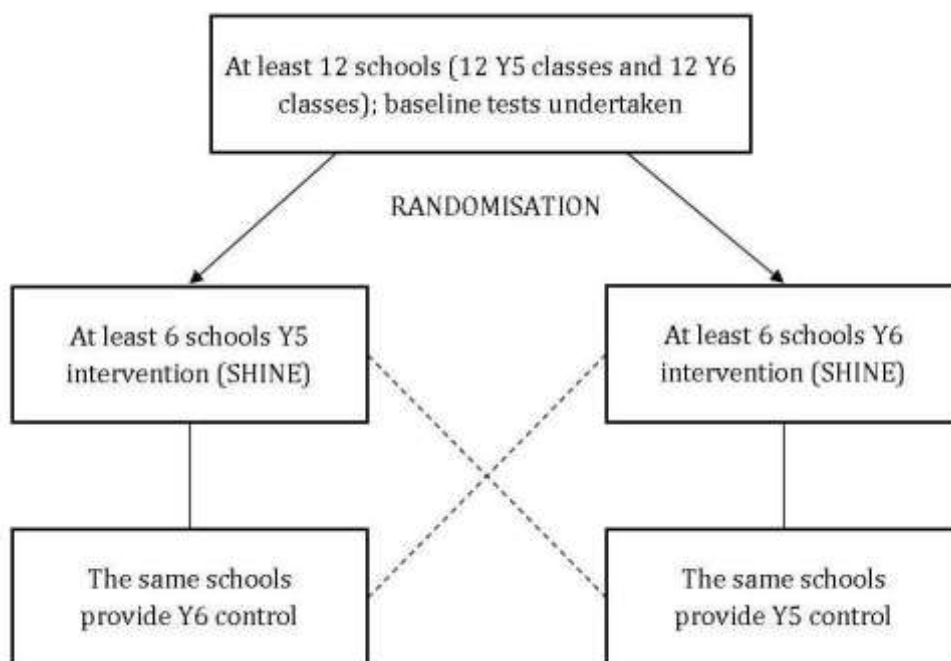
At least 12 schools (12 Y5 classes and 12 Y6 classes); baseline tests undertaken

RANDOMISATION

At least 6 schools Y5 intervention (SHINE)

At least 6 schools Y6 intervention (SHINE)

The same schools provide Y6 control

The same schools provide Y5 control